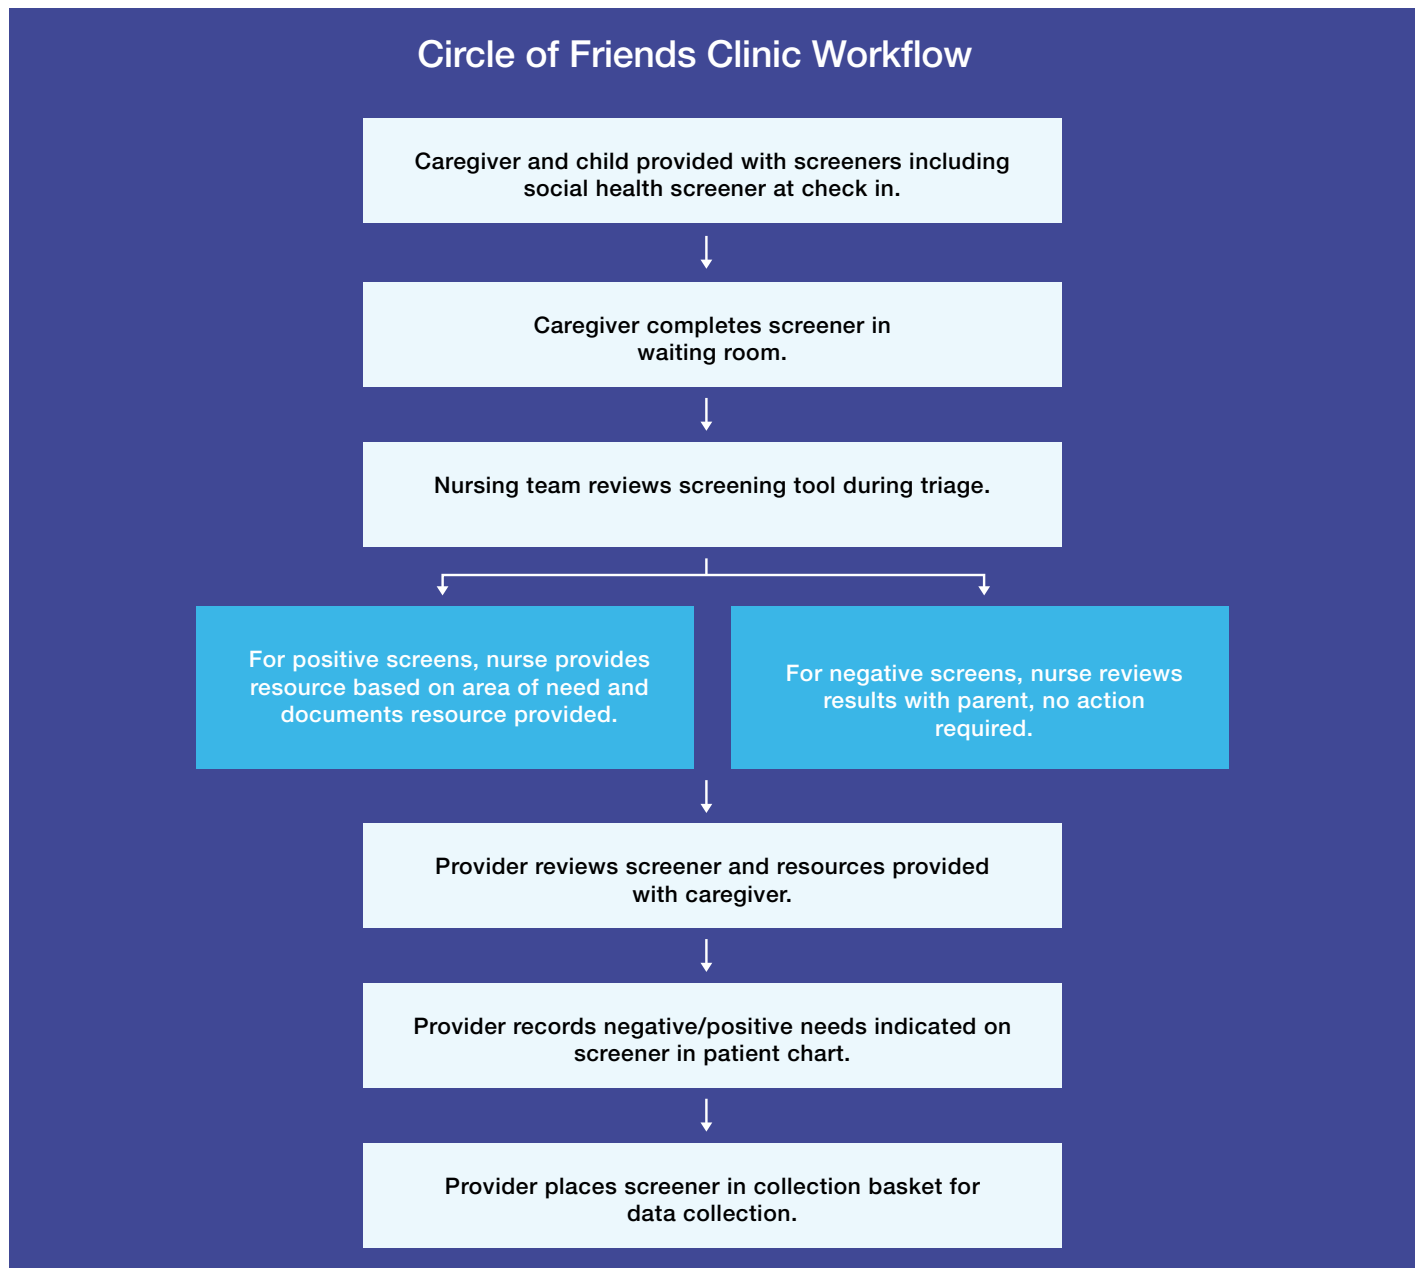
Circle of Friends Clinic Workflow

Caregiver and child provided with screeners including social health screener at check in.

Caregiver completes screener in waiting room.

Nursing team reviews screening tool during triage.

For positive screens, nurse provides resource based on area of need and documents resource provided.

For negative screens, nurse reviews results with parent, no action required.

Provider reviews screener and resources provided with caregiver.

Provider records negative/positive needs indicated on screener in patient chart.

Provider places screener in collection basket for data collection.